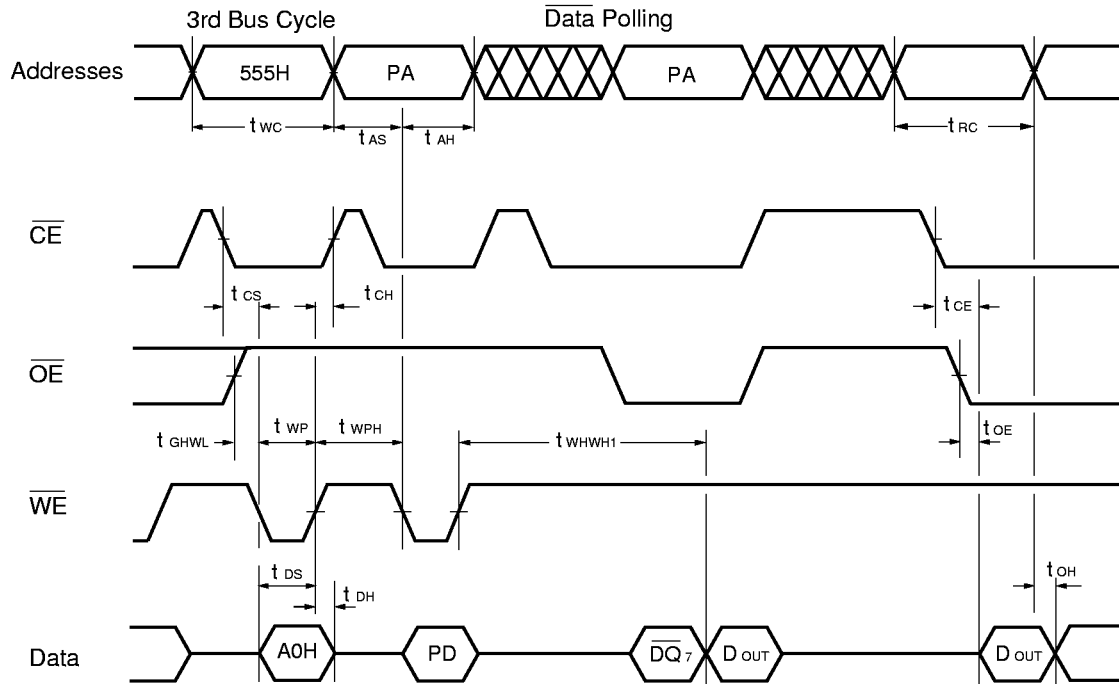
3rd Bus Cycle

$\overline{\text{Data}}$ Polling

Addresses

555H

PA

PA

$t_{WC}$

$t_{AS}$

$t_{AH}$

$t_{RC}$

$\overline{CE}$

$t_{CS}$

$t_{CH}$

$t_{CE}$

$\overline{OE}$

$t_{GHWL}$

$t_{WP}$

$t_{WPH}$

$t_{WHWH1}$

$t_{OE}$

$\overline{WE}$

$t_{DS}$

$t_{DH}$

$t_{OH}$

Data

A0H

PD

$\overline{DQ}_7$

$D_{OUT}$

$D_{OUT}$